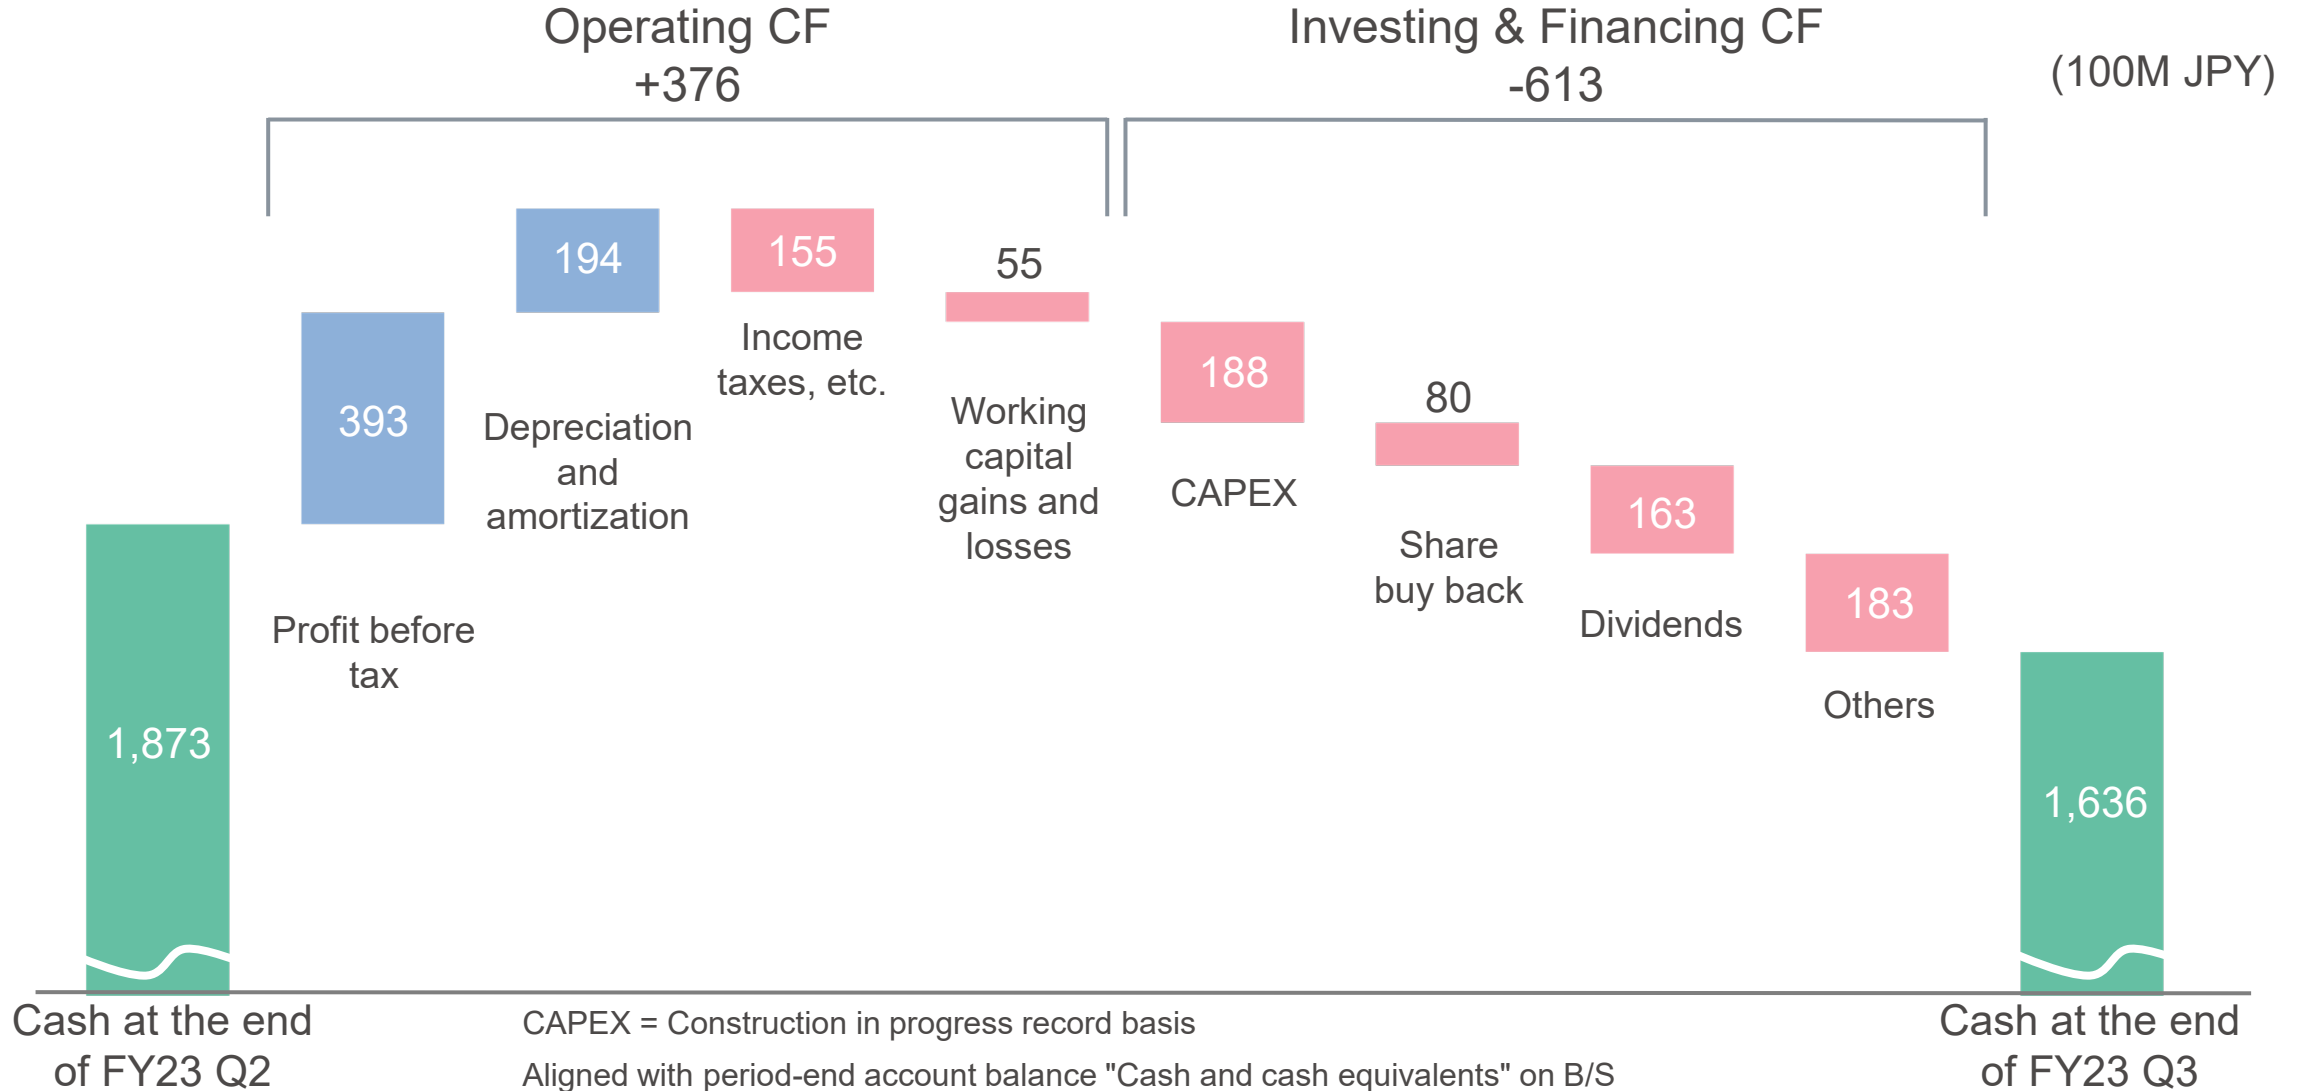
Operating CF
+376

Investing & Financing CF
-613

(100M JPY)

1,873

393

Profit before tax

194

Depreciation and amortization

155

Income taxes, etc.

55

Working capital gains and losses

188

CAPEX

80

Share buy back

163

Dividends

183

Others

1,636

Cash at the end of FY23 Q2

CAPEX = Construction in progress record basis

Aligned with period-end account balance "Cash and cash equivalents" on B/S

Cash at the end of FY23 Q3